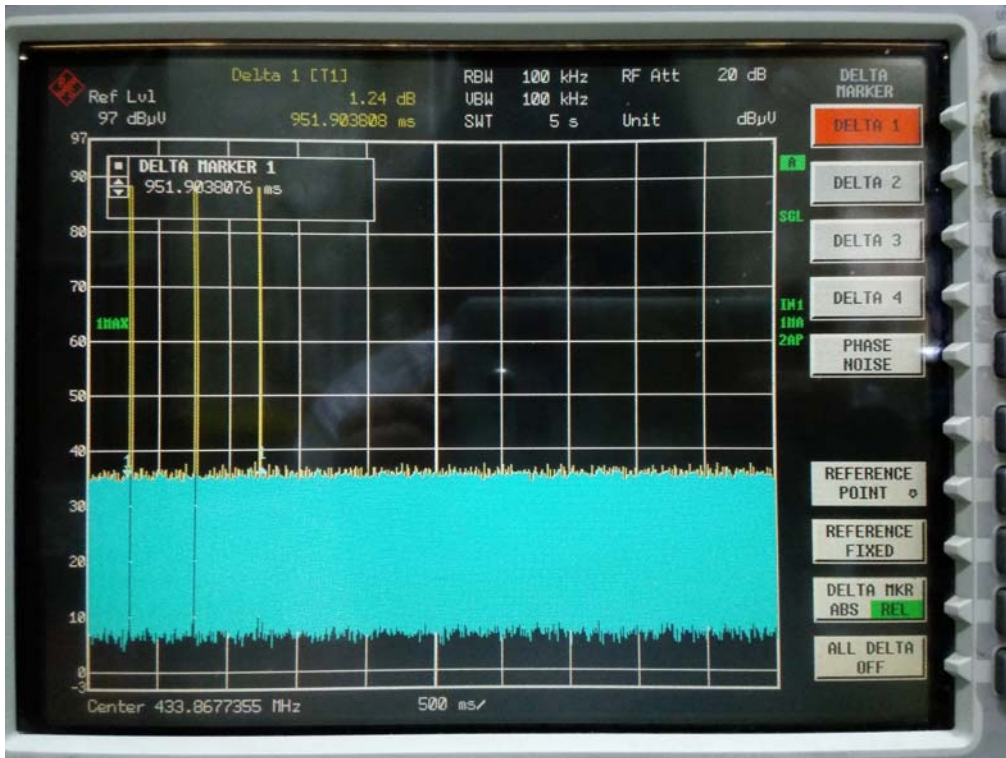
Ref Lvl
97 dBµV

Delta 1 [T1]
1.24 dB
951.903808 ms

RBW 100 kHz
VBW 100 kHz
SWT 5 s

RF Att 20 dB
Unit dBµV

DELTA MARKER

DELTA 1
DELTA 2
DELTA 3
DELTA 4
PHASE NOISE
REFERENCE POINT
REFERENCE FIXED
DELTA MKR ABS REL
ALL DELTA OFF

97
90
80
70
60
50
40
30
20
10
0
-3

DELTA MARKER 1
951.9038076 ms

1MAX

A
SGL
IN1
1MA
2AP

Center 433.8677355 MHz
500 ms/